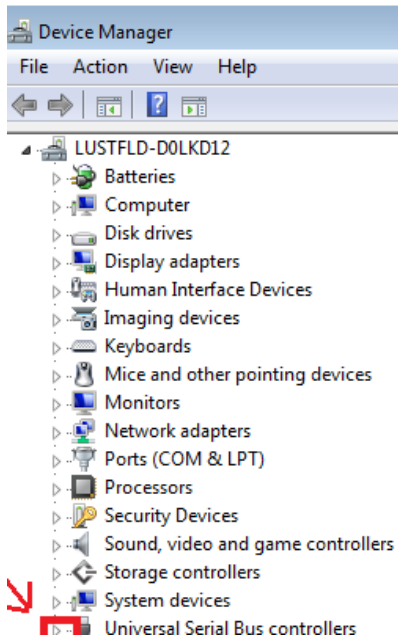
Device Manager

File Action View Help

LUSTFLD-D0LKD12
Batteries
Computer
Disk drives
Display adapters
Human Interface Devices
Imaging devices
Keyboards
Mice and other pointing devices
Monitors
Network adapters
Ports (COM & LPT)
Processors
Security Devices
Sound, video and game controllers
Storage controllers
System devices
Universal Serial Bus controllers